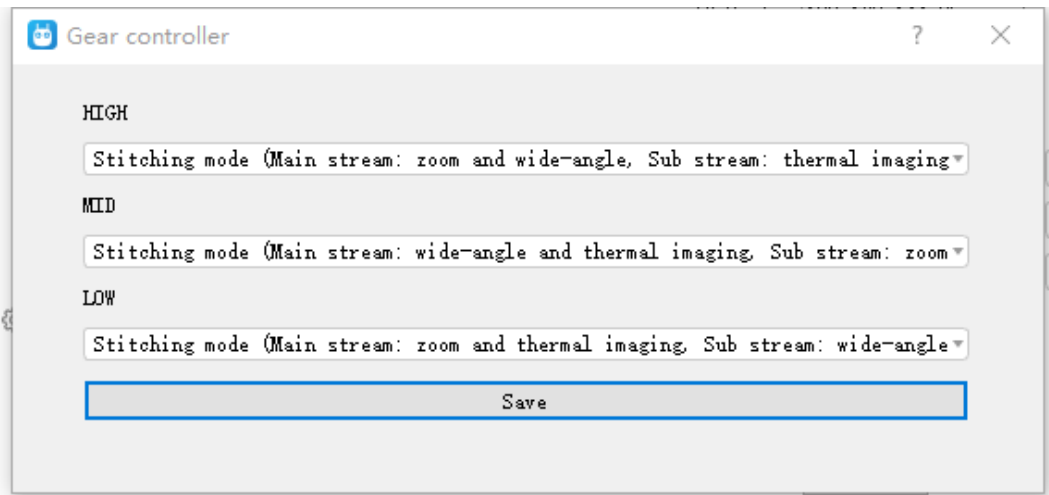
Gear controller

?

HIGH

Stitching mode (Main stream: zoom and wide-angle, Sub stream: thermal imaging

MID

Stitching mode (Main stream: wide-angle and thermal imaging, Sub stream: zoom

LOW

Stitching mode (Main stream: zoom and thermal imaging, Sub stream: wide-angle

Save